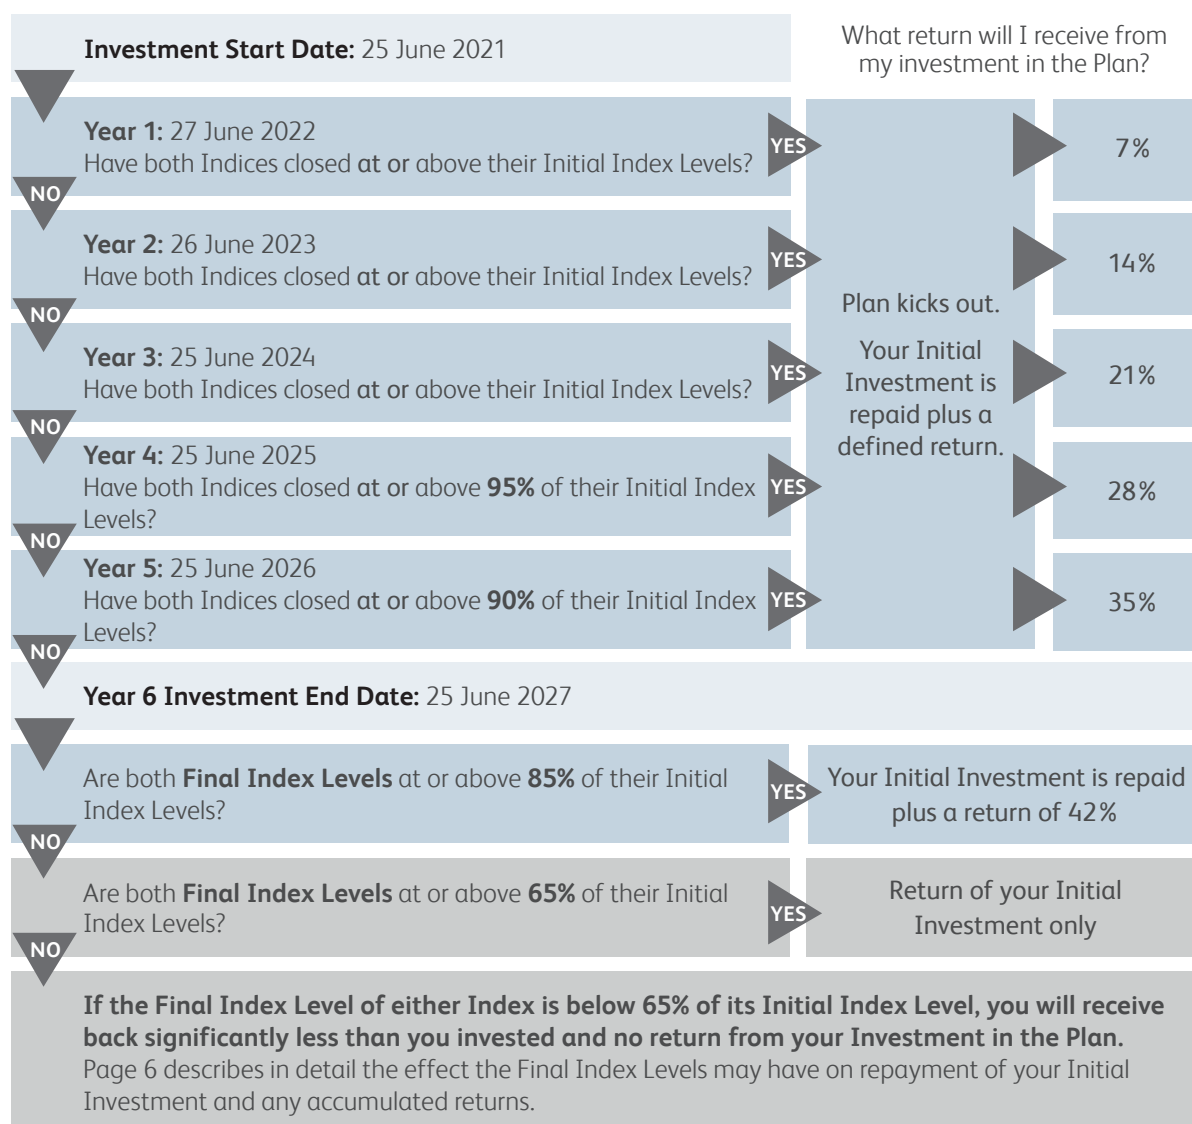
Investment Start Date: 25 June 2021

What return will I receive from my investment in the Plan?

Year 1: 27 June 2022
Have both Indices closed at or above their Initial Index Levels?

YES

7%

NO

Year 2: 26 June 2023
Have both Indices closed at or above their Initial Index Levels?

YES

14%

NO

Year 3: 25 June 2024
Have both Indices closed at or above their Initial Index Levels?

YES

21%

NO

Year 4: 25 June 2025
Have both Indices closed at or above 95% of their Initial Index Levels?

YES

28%

NO

Year 5: 25 June 2026
Have both Indices closed at or above 90% of their Initial Index Levels?

YES

35%

Plan kicks out.

Your Initial Investment is repaid plus a defined return.

NO

Year 6 Investment End Date: 25 June 2027

Are both Final Index Levels at or above 85% of their Initial Index Levels?

YES

Your Initial Investment is repaid plus a return of 42%

NO

Are both Final Index Levels at or above 65% of their Initial Index Levels?

YES

Return of your Initial Investment only

NO

If the Final Index Level of either Index is below 65% of its Initial Index Level, you will receive back significantly less than you invested and no return from your Investment in the Plan. Page 6 describes in detail the effect the Final Index Levels may have on repayment of your Initial Investment and any accumulated returns.